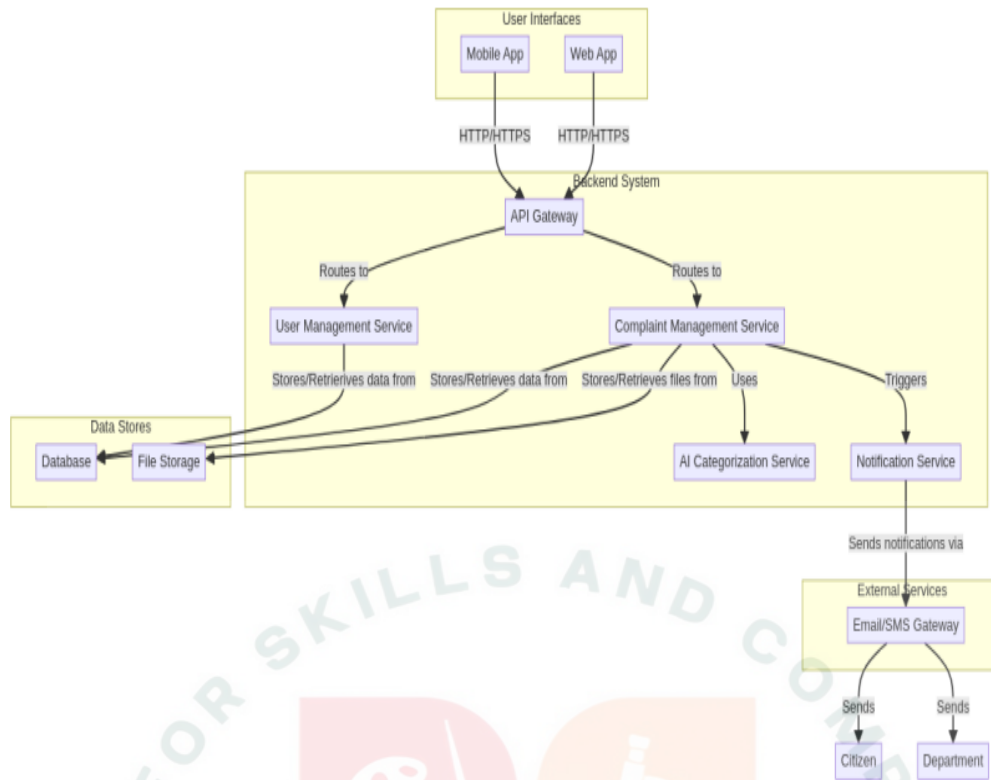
User Interfaces

Mobile App

Web App

HTTP/HTTPS

HTTP/HTTPS

Backend System

API Gateway

Routes to

Routes to

User Management Service

Complaint Management Service

Stores/Retrierives data from

Stores/Retrieves data from

Stores/Retrieves files from

Uses

Triggers

Data Stores

Database

File Storage

AI Categorization Service

Notification Service

Sends notifications via

External Services

Email/SMS Gateway

Sends

Sends

Citizen

Department

OR SKILLS AND CO